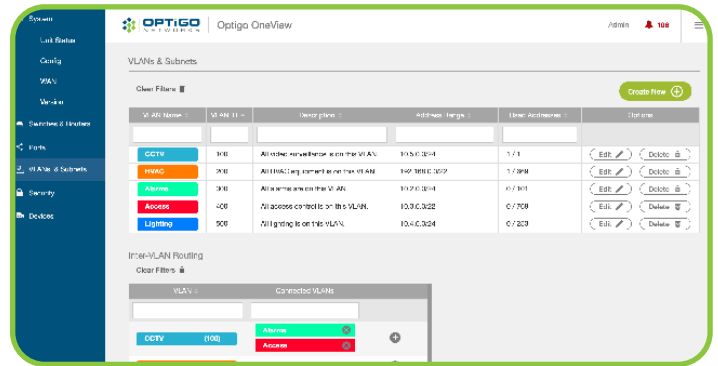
System
Link Status
Config
WAN
Version
Switches & Routers
Ports
VLANs & Subnets
Security
Devices

OPTIGO NETWORKS
Optigo OneView
Admin 108

VLANs & Subnets
Clear Filters
Create New

| VLAN Name | VLAN ID | Description | Address Range | Used Addresses | Options |
|---|---|---|---|---|---|
| CCTV | 100 | All video surveillance is on this VLAN. | 10.5.0.0/24 | 1 / 1 | Edit Delete |
| HVAC | 200 | All HVAC equipment is on this VLAN. | 192.168.0.0/22 | 1 / 389 | Edit Delete |
| Alarms | 300 | All alarms are on this VLAN. | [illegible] | 0 / 101 | Edit Delete |
| Access | 400 | All access control is on this VLAN. | 10.3.0.0/22 | 0 / 768 | Edit Delete |
| Lighting | 500 | All lighting is on this VLAN. | 10.4.0.0/24 | 0 / 200 | Edit Delete |

Inter-VLAN Routing
Clear Filters

| VLAN | Connected VLANs |
|---|---|
| CCTV (100) | Alarms, Access |